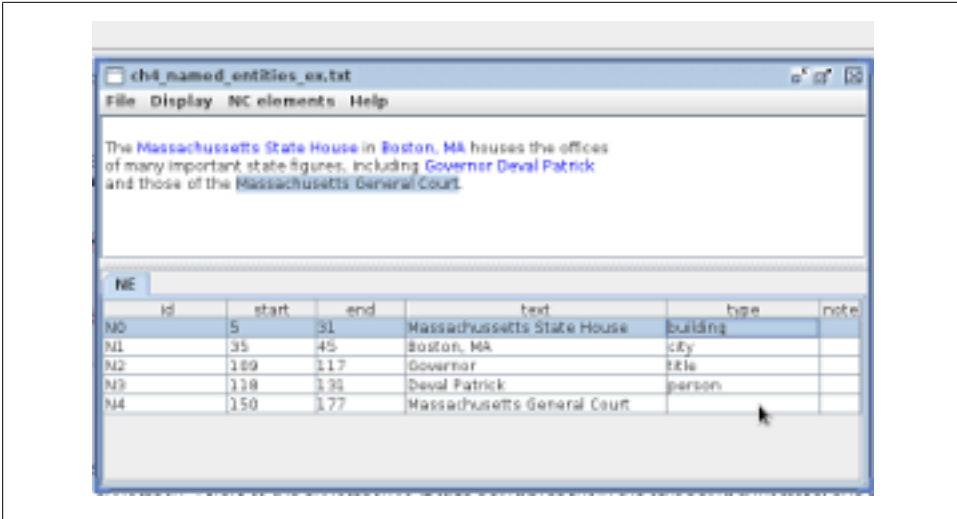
ch4_named_entities_ex.txt

File Display NE elements Help

The Massachussetts State House in Boston, MA houses the offices of many important state figures, including Governor Deval Patrick and those of the Massachusetts General Court.

NE

| id | start | end | text | type | note |
|---|---|---|---|---|---|
| N0 | 5 | 31 | Massachussetts State House | building | |
| N1 | 35 | 45 | Boston, MA | city | |
| N2 | 109 | 117 | Governor | title | |
| N3 | 118 | 131 | Deval Patrick | person | |
| N4 | 150 | 177 | Massachusetts General Court | | |